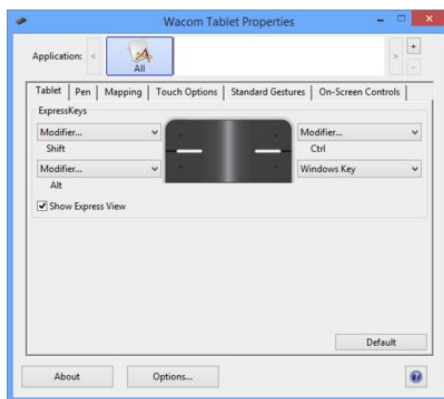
Wacom Tablet Properties

Application:

All

Tablet | Pen | Mapping | Touch Options | Standard Gestures | On-Screen Controls

ExpressKeys

Modifier...

Shift

Modifier...

Alt

Modifier...

Ctrl

Windows Key

Show Express View

Default

About

Options...